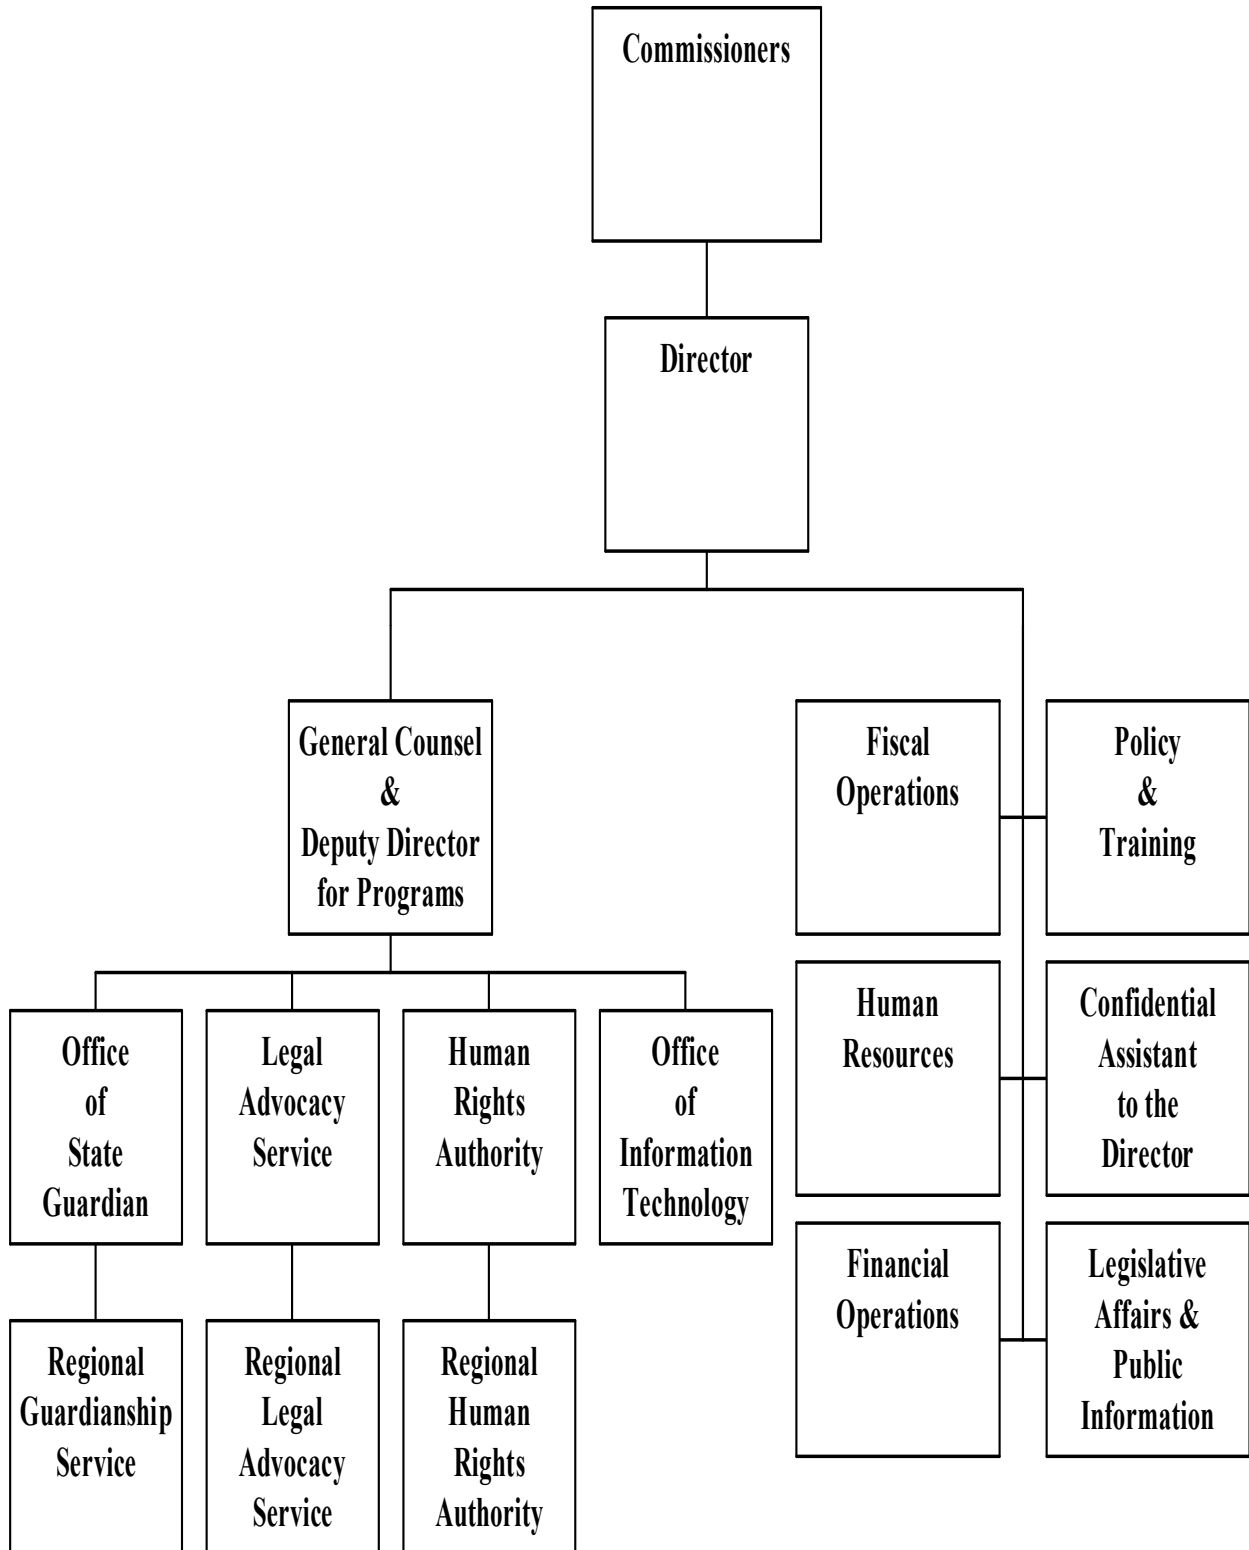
Commissioners

Director

General Counsel & Deputy Director for Programs

Fiscal Operations

Policy & Training

Human Resources

Confidential Assistant to the Director

Financial Operations

Legislative Affairs & Public Information

Office of State Guardian

Legal Advocacy Service

Human Rights Authority

Office of Information Technology

Regional Guardianship Service

Regional Legal Advocacy Service

Regional Human Rights Authority